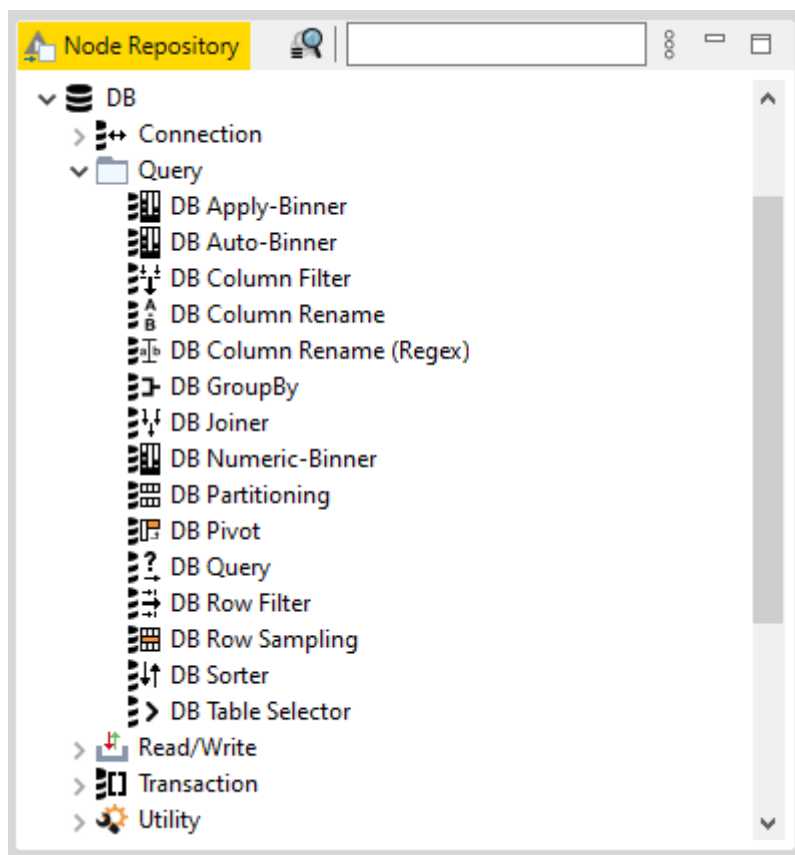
Node Repository

DB
Connection
Query
DB Apply-Binner
DB Auto-Binner
DB Column Filter
DB Column Rename
DB Column Rename (Regex)
DB GroupBy
DB Joiner
DB Numeric-Binner
DB Partitioning
DB Pivot
DB Query
DB Row Filter
DB Row Sampling
DB Sorter
DB Table Selector
Read/Write
Transaction
Utility